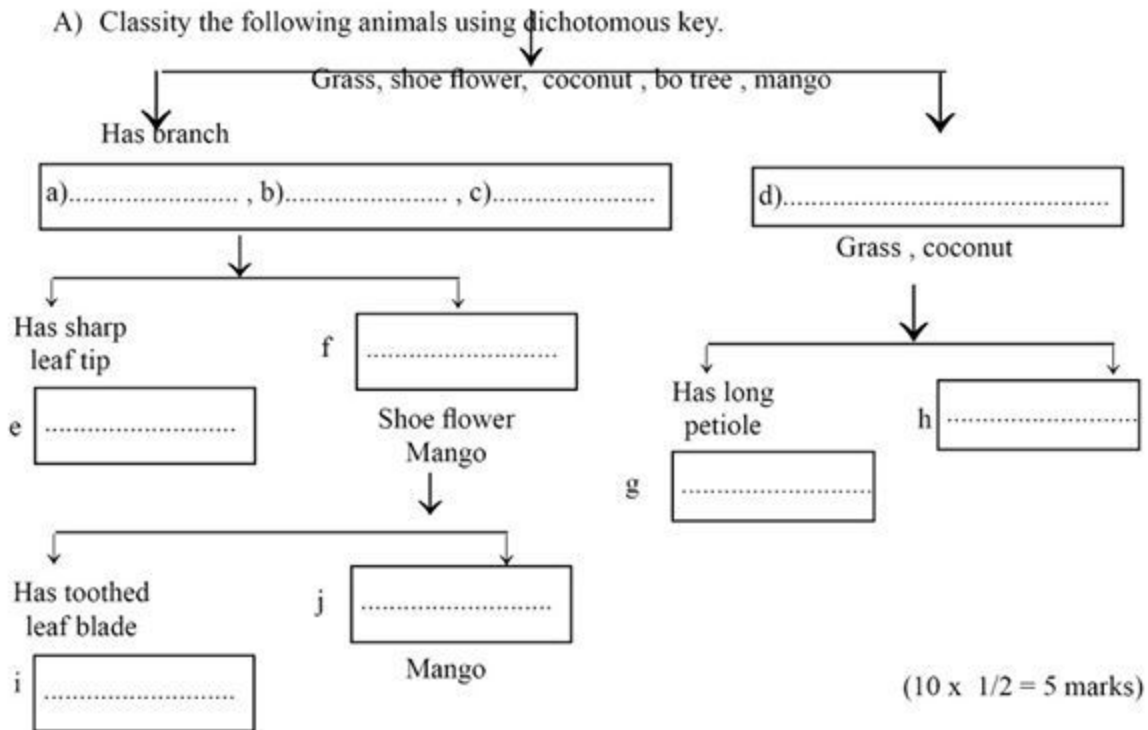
A) Classity the following animals using dichotomous key.

Grass, shoe flower, coconut , bo tree , mango

Has branch

a)...................... , b)...................... , c)......................

d).............................................

Grass , coconut

Has sharp leaf tip

f ..........................

e ..........................

Shoe flower
Mango

Has long petiole

h ..........................

g ..........................

Has toothed leaf blade

j ..........................

i ..........................

Mango

(10 x 1/2 = 5 marks)